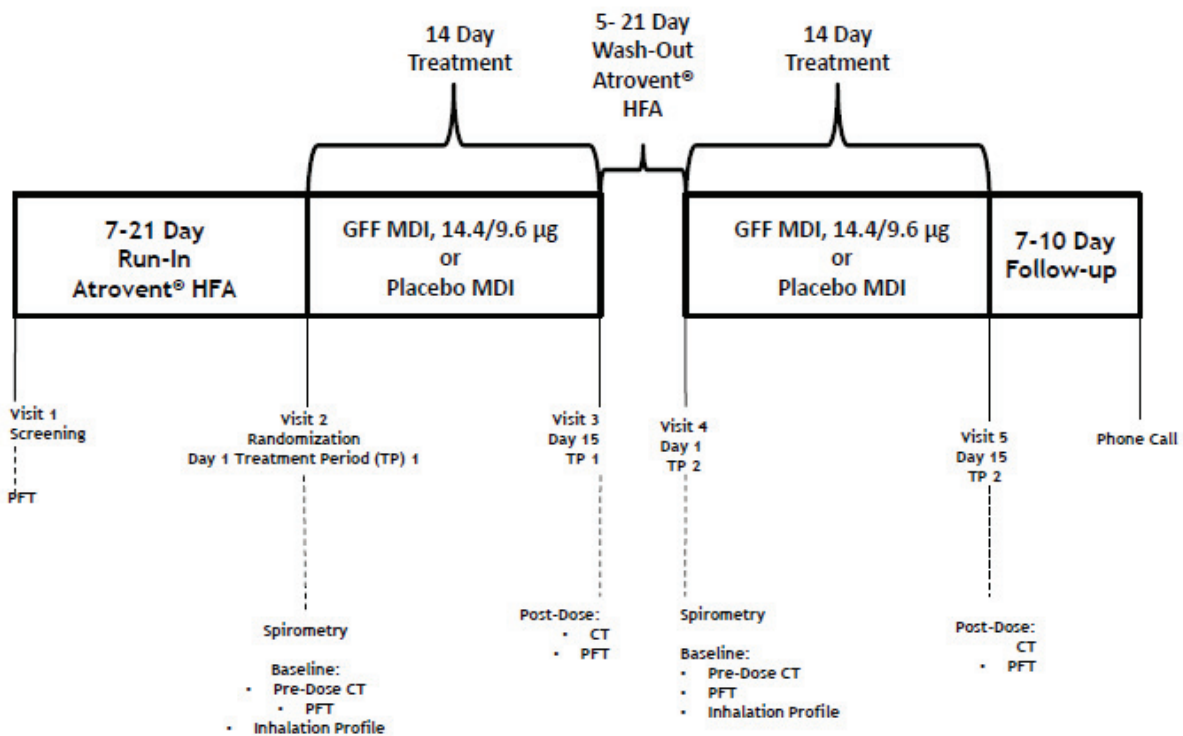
14 Day Treatment

5- 21 Day Wash-Out Atrovent® HFA

14 Day Treatment

7-21 Day Run-In Atrovent® HFA

GFF MDI, 14.4/9.6 μg or Placebo MDI

GFF MDI, 14.4/9.6 μg or Placebo MDI

7-10 Day Follow-up

Visit 1
Screening

PFT

Visit 2
Randomization
Day 1 Treatment Period (TP) 1

Spirometry

Baseline:
• Pre-Dose CT
• PFT
• Inhalation Profile

Visit 3
Day 15
TP 1

Post-Dose:
• CT
• PFT

Visit 4
Day 1
TP 2

Spirometry

Baseline:
• Pre-Dose CT
• PFT
• Inhalation Profile

Visit 5
Day 15
TP 2

Post-Dose:
CT
• PFT

Phone Call